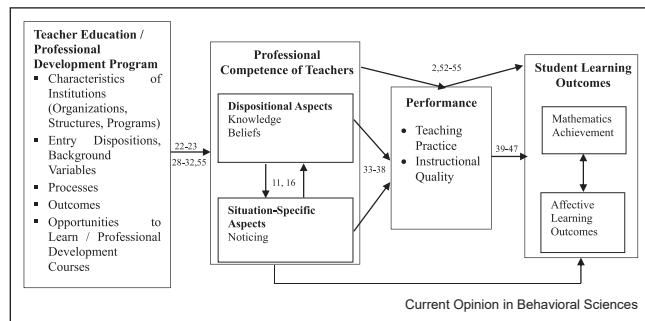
Teacher Education / Professional Development Program

- Characteristics of Institutions (Organizations, Structures, Programs)
- Entry Dispositions, Background Variables
- Processes
- Outcomes
- Opportunities to Learn / Professional Development Courses

22-23
28-32,55

Professional Competence of Teachers

Dispositional Aspects
Knowledge
Beliefs

11, 16

Situation-Specific Aspects
Noticing

33-38

2,52-55

Performance

- Teaching Practice
- Instructional Quality

39-47

Student Learning Outcomes

Mathematics Achievement

Affective Learning Outcomes

Current Opinion in Behavioral Sciences